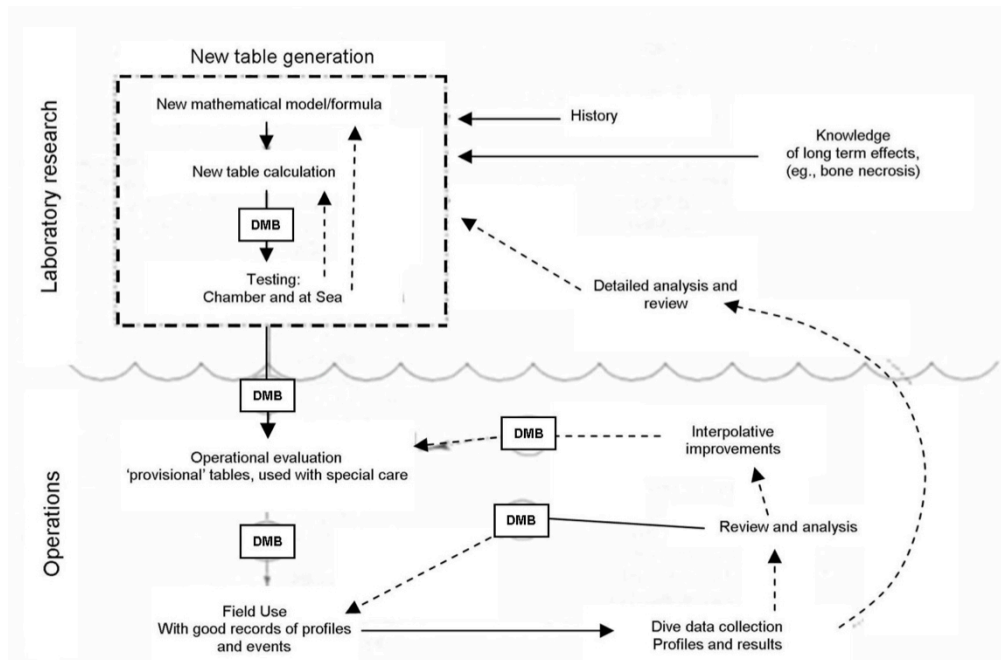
Laboratory research

New table generation

New mathematical model/formula

New table calculation

DMB

Testing:
Chamber and at Sea

History

Knowledge
of long term effects,
(eg., bone necrosis)

Detailed analysis and
review

Operations

DMB

Operational evaluation
'provisional' tables, used with special care

DMB

Interpolative
improvements

DMB

Review and analysis

DMB

Field Use
With good records of profiles
and events

Dive data collection
Profiles and results